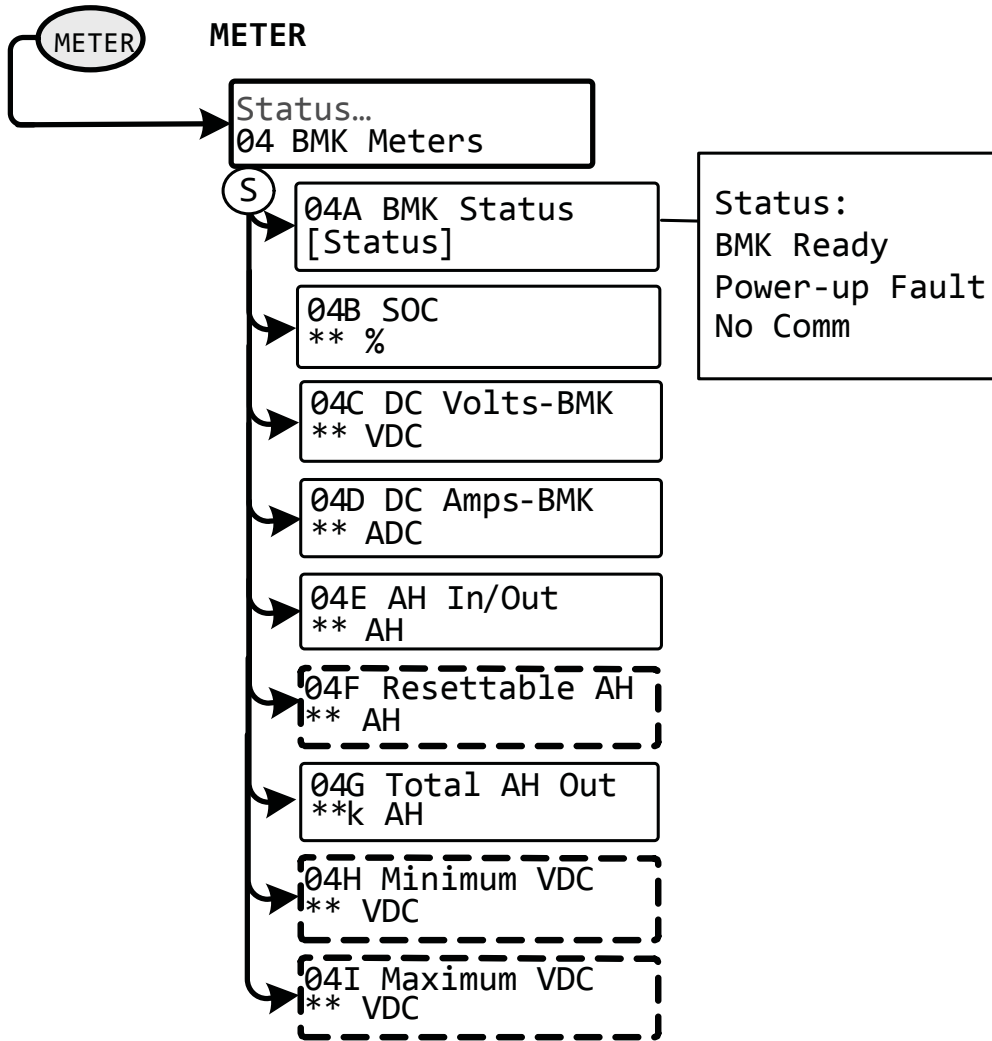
METER

METER

Status…
04 BMK Meters

S

04A BMK Status
[Status]

Status:
BMK Ready
Power-up Fault
No Comm

04B SOC
** %

04C DC Volts-BMK
** VDC

04D DC Amps-BMK
** ADC

04E AH In/Out
** AH

04F Resettable AH
** AH

04G Total AH Out
**k AH

04H Minimum VDC
** VDC

04I Maximum VDC
** VDC